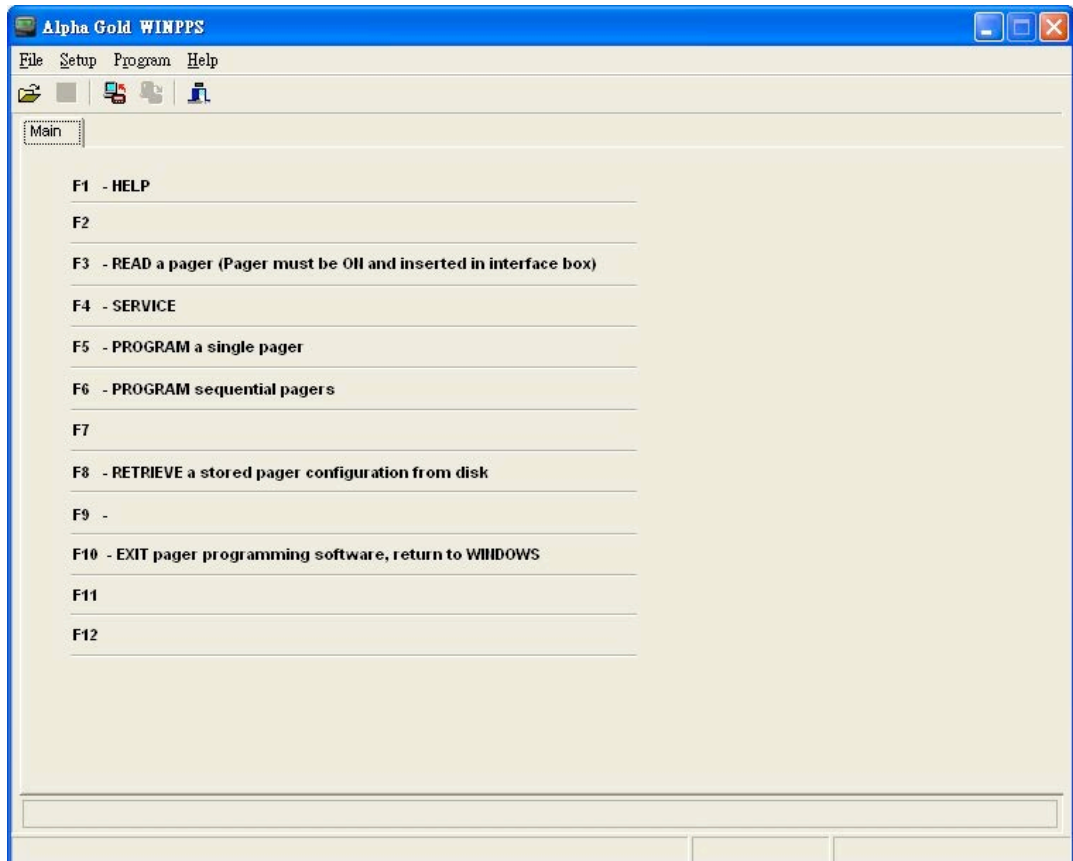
Alpha Gold WINPPS

File Setup Program Help

Main

F1 - HELP

F2

F3 - READ a pager (Pager must be ON and inserted in interface box)

F4 - SERVICE

F5 - PROGRAM a single pager

F6 - PROGRAM sequential pagers

F7

F8 - RETRIEVE a stored pager configuration from disk

F9 -

F10 - EXIT pager programming software, return to WINDOWS

F11

F12